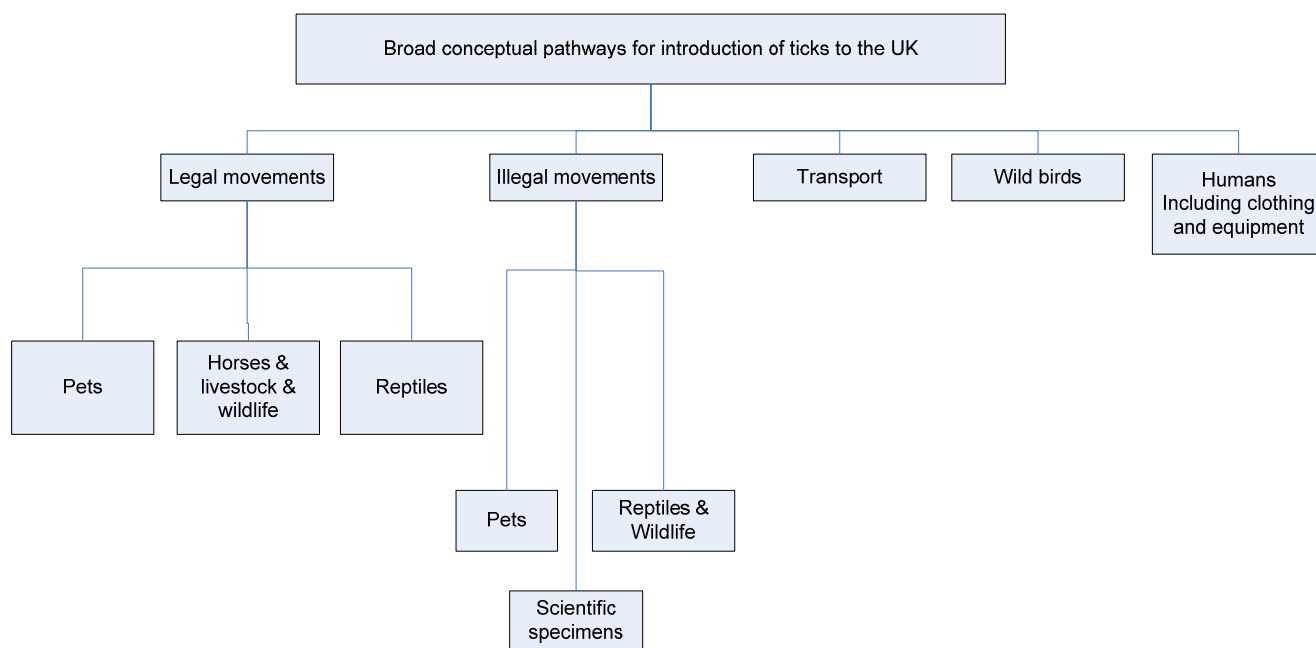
Broad conceptual pathways for introduction of ticks to the UK

Legal movements

Illegal movements

Transport

Wild birds

Humans Including clothing and equipment

Pets

Horses & livestock & wildlife

Reptiles

Pets

Reptiles & Wildlife

Scientific specimens